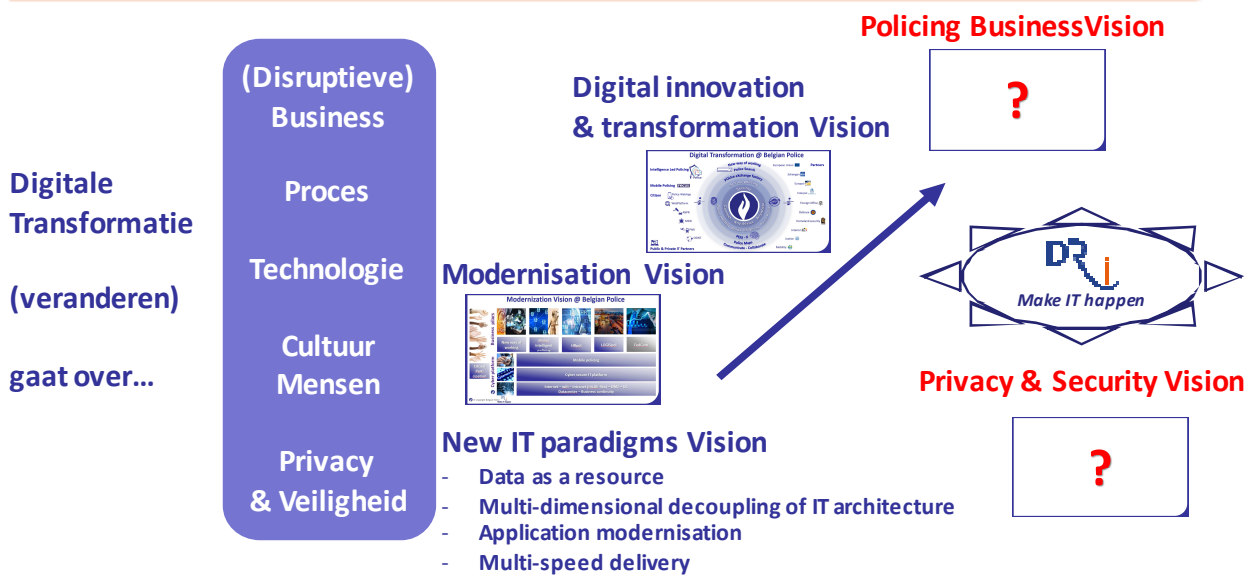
Digitale Transformatie

(veranderen)

gaat over…

(Disruptieve) Business

Proces

Technologie

Cultuur Mensen

Privacy & Veiligheid

Digital innovation & transformation Vision

Digital Transformation @ Belgian Police

Modernisation Vision

Modernization Vision @ Belgian Police

Mobile policing

New IT paradigms Vision

- Data as a resource
- Multi-dimensional decoupling of IT architecture
- Application modernisation
- Multi-speed delivery

Policing BusinessVision

?

DRi

Make IT happen

Privacy & Security Vision

?